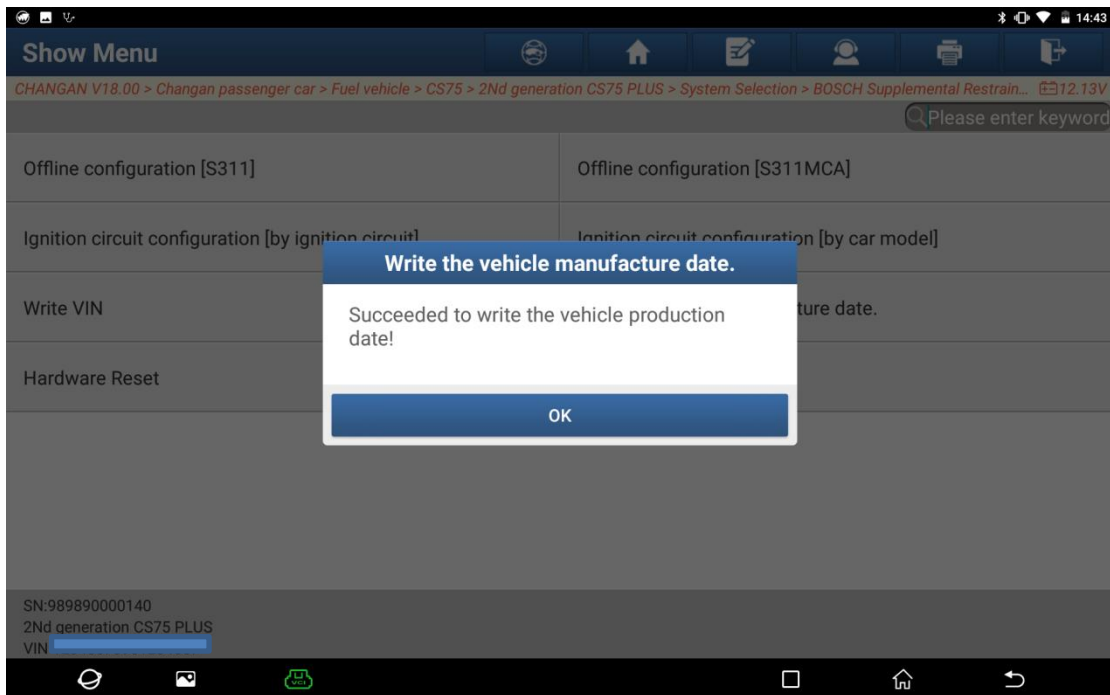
14:43

Show Menu

CHANGAN V18.00 > Changan passenger car > Fuel vehicle > CS75 > 2Nd generation CS75 PLUS > System Selection > BOSCH Supplemental Restrain... 12.13V

Please enter keyword

Offline configuration [S311]

Offline configuration [S311MCA]

Ignition circuit configuration [by ignition circuit]

Ignition circuit configuration [by car model]

Write VIN

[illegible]ture date.

Hardware Reset

Write the vehicle manufacture date.

Succeeded to write the vehicle production date!

OK

SN:989890000140
2Nd generation CS75 PLUS
VIN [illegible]

VCI